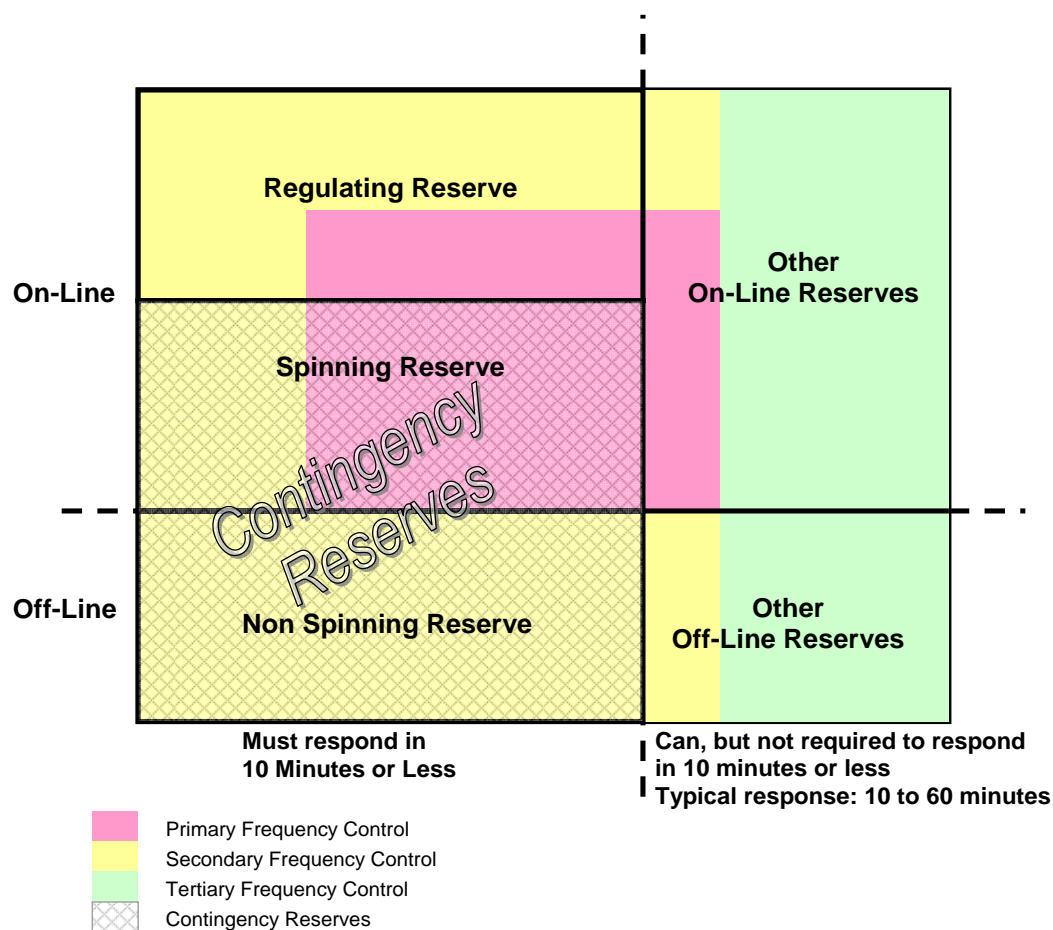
Regulating Reserve

Other On-Line Reserves

On-Line

Spinning Reserve

Contingency Reserves

Off-Line

Non Spinning Reserve

Other Off-Line Reserves

Must respond in 10 Minutes or Less

Can, but not required to respond in 10 minutes or less
Typical response: 10 to 60 minutes

Primary Frequency Control
Secondary Frequency Control
Tertiary Frequency Control
Contingency Reserves